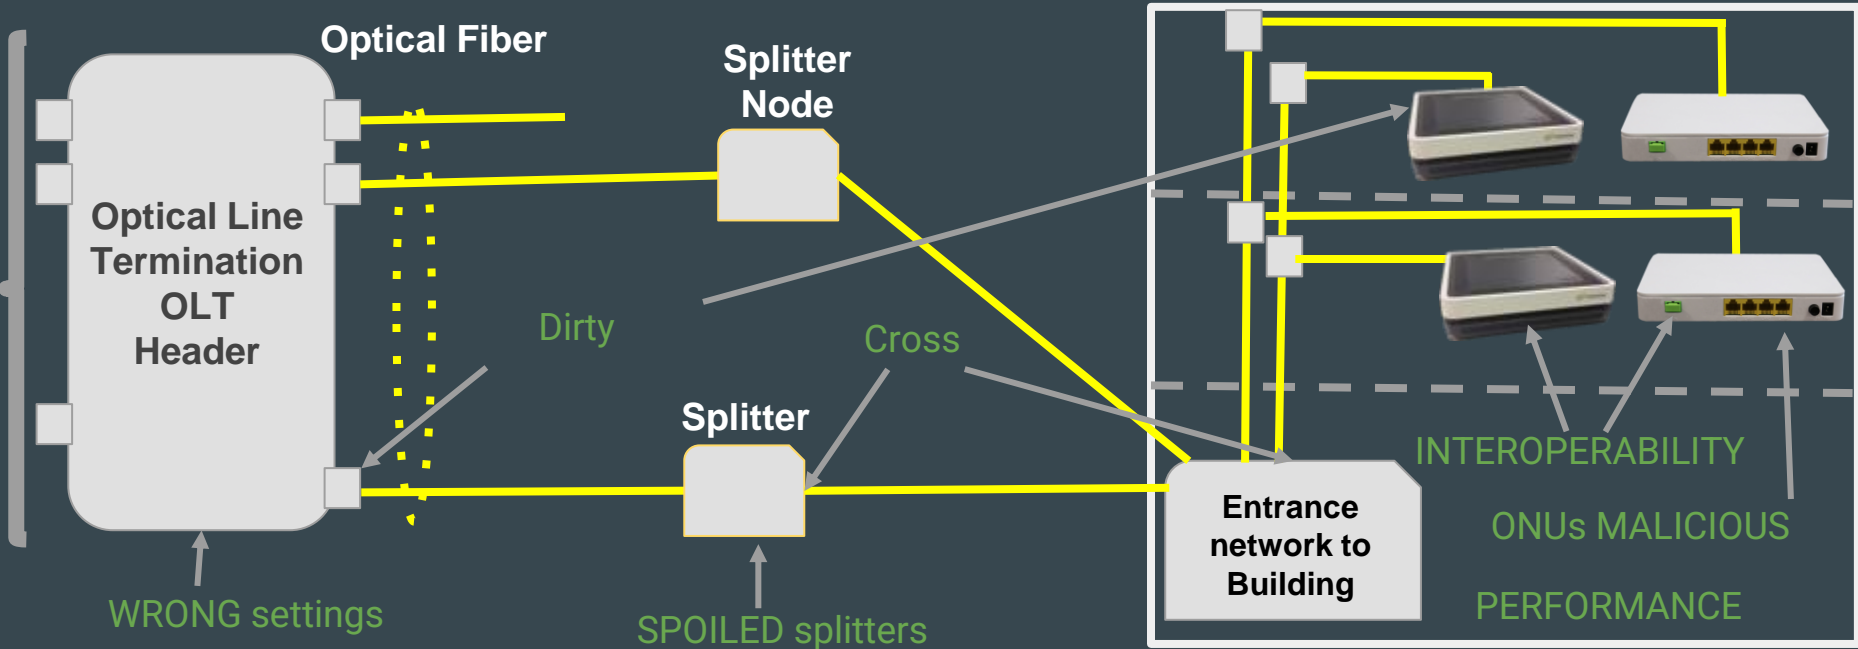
Optical Fiber

Splitter Node

Optical Line Termination OLT Header

Dirty

Cross

Splitter

Entrance network to Building

INTEROPERABILITY

ONUs MALICIOUS

PERFORMANCE

WRONG settings

SPOILED splitters